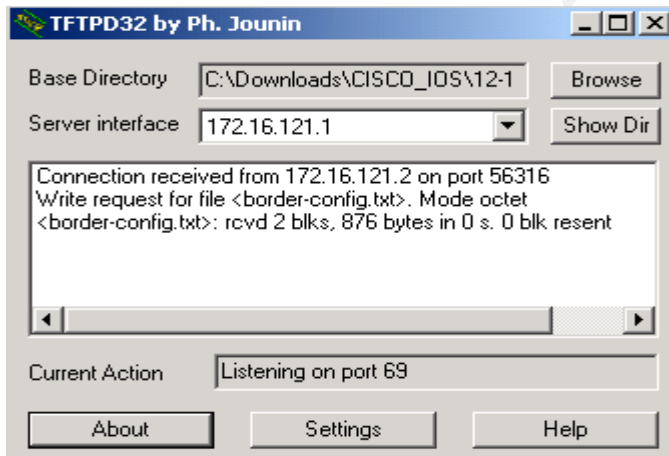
TFTPD32 by Ph. Jounin

Base Directory C:\Downloads\CISCO_IOS\12-1 Browse

Server interface 172.16.121.1 Show Dir

Connection received from 172.16.121.2 on port 56316
Write request for file <border-config.txt>. Mode octet
<border-config.txt>: rcvd 2 blks, 876 bytes in 0 s. 0 blk resent

Current Action Listening on port 69

About Settings Help